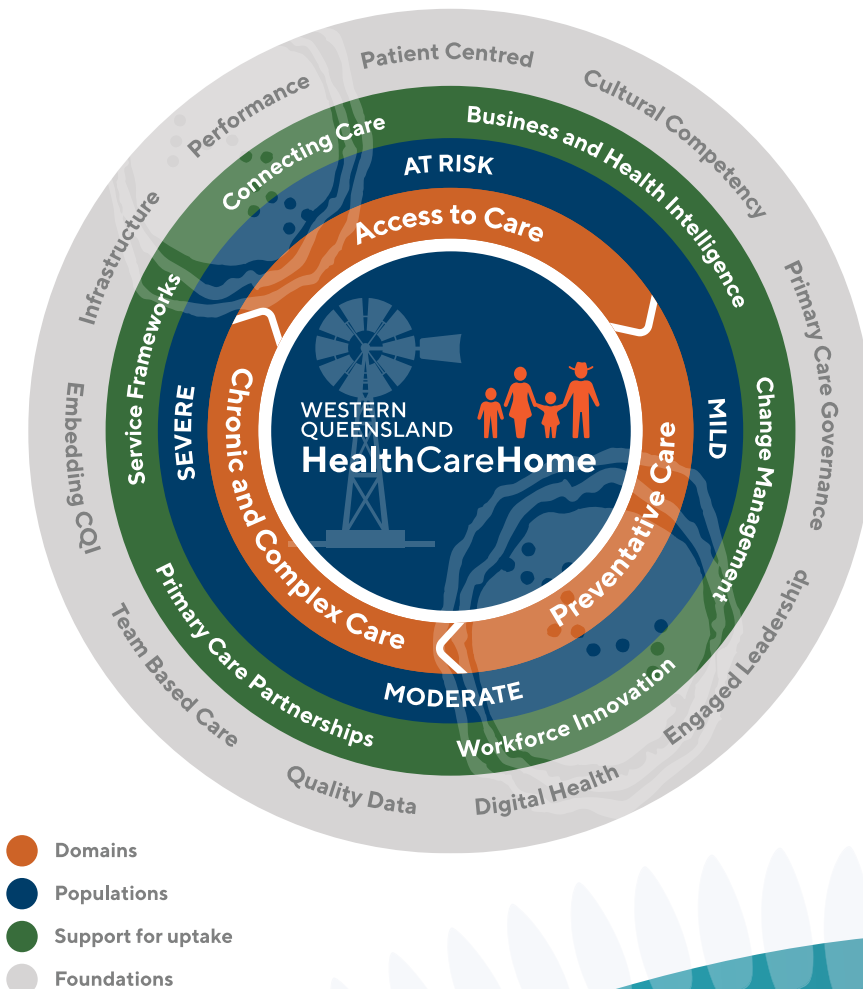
Patient Centred
Cultural Competency
Primary Care Governance
Engaged Leadership
Digital Health
Quality Data
Team Based Care
Embedding CQI
Infrastructure
Performance

Connecting Care
Business and Health Intelligence
Change Management
Workforce Innovation
Primary Care Partnerships
Service Frameworks

AT RISK
MILD
MODERATE
SEVERE

Access to Care
Preventative Care
Chronic and Complex Care

WESTERN QUEENSLAND
HealthCareHome

Domains
Populations
Support for uptake
Foundations